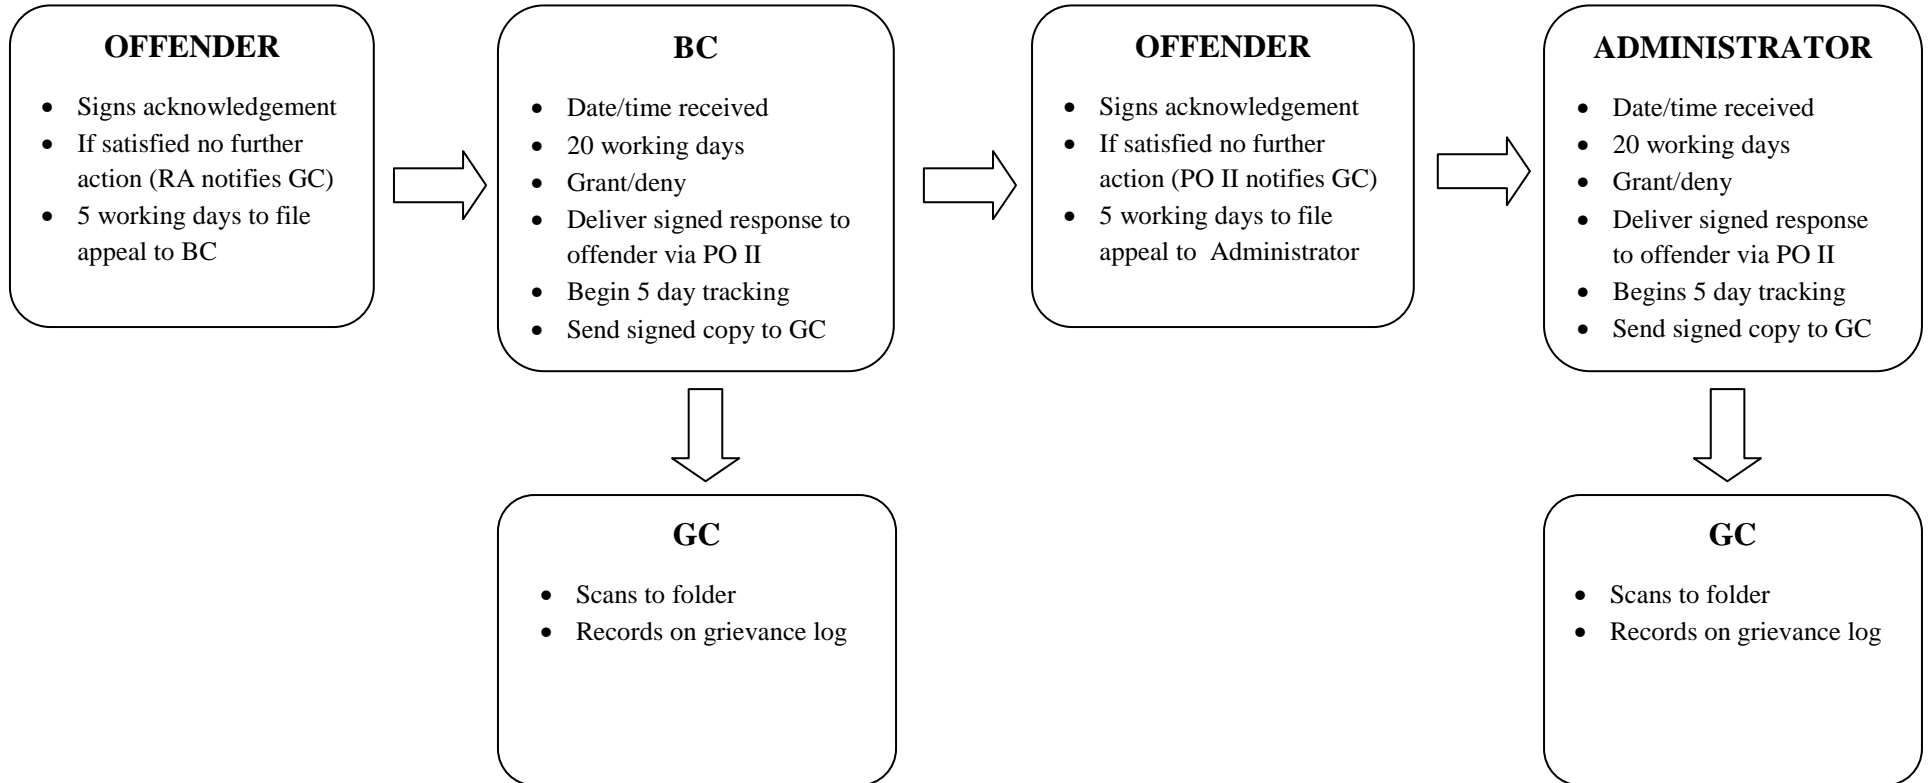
**OFFENDER**

- Signs acknowledgement
- If satisfied no further action (RA notifies GC)
- 5 working days to file appeal to BC

**BC**

- Date/time received
- 20 working days
- Grant/deny
- Deliver signed response to offender via PO II
- Begin 5 day tracking
- Send signed copy to GC

**GC**

- Scans to folder
- Records on grievance log

**OFFENDER**

- Signs acknowledgement
- If satisfied no further action (PO II notifies GC)
- 5 working days to file appeal to Administrator

**ADMINISTRATOR**

- Date/time received
- 20 working days
- Grant/deny
- Deliver signed response to offender via PO II
- Begins 5 day tracking
- Send signed copy to GC

**GC**

- Scans to folder
- Records on grievance log